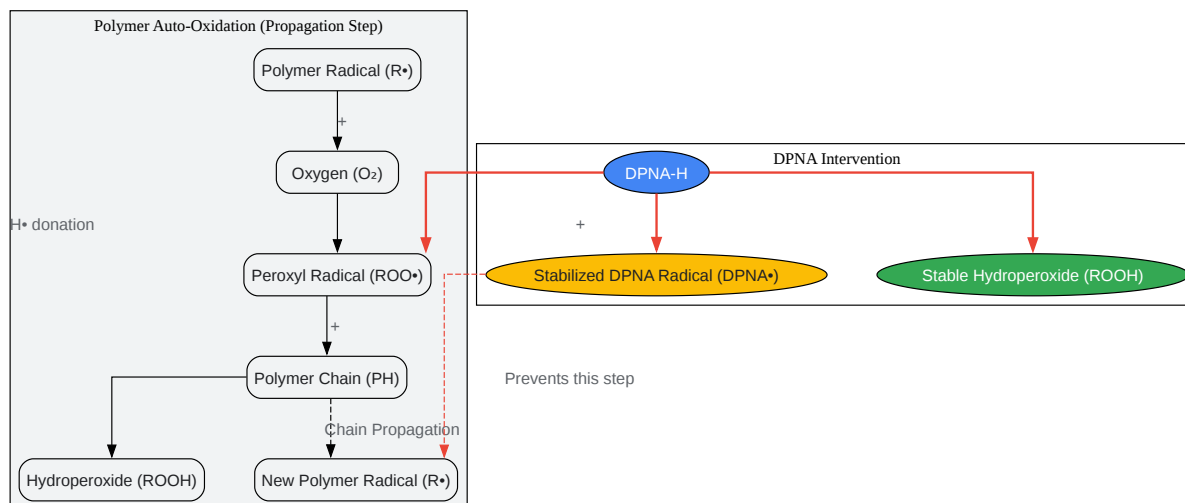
Polymer Auto-Oxidation (Propagation Step)

Polymer Radical (R•)

+

Oxygen (O₂)

H• donation

Peroxyl Radical (ROO•)

+

Polymer Chain (PH)

Chain Propagation

Hydroperoxide (ROOH)

New Polymer Radical (R•)

DPNA Intervention

DPNA-H

+

Stabilized DPNA Radical (DPNA•)

Stable Hydroperoxide (ROOH)

Prevents this step